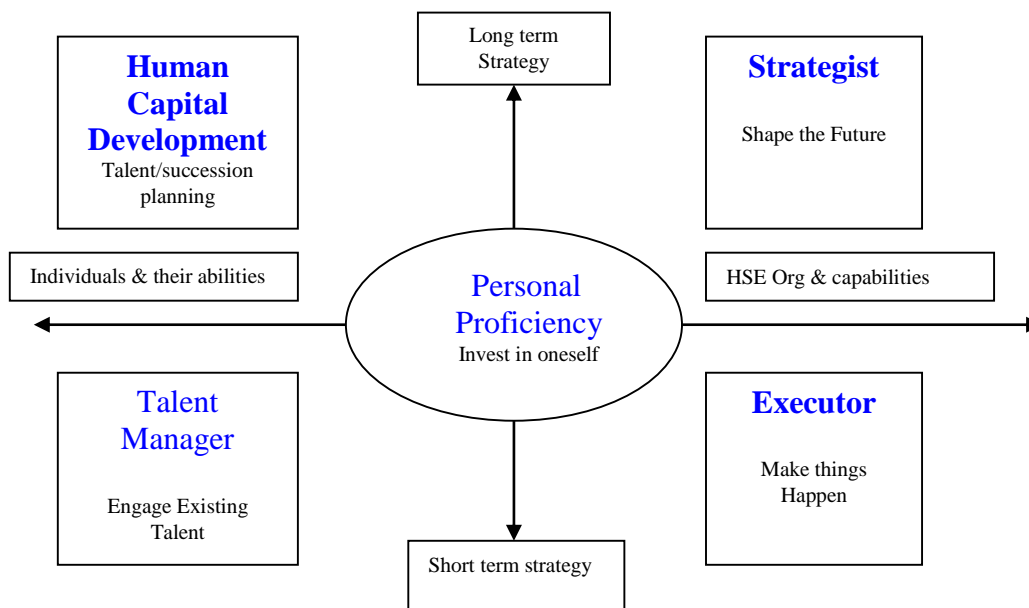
Human Capital Development
Talent/succession planning

Long term Strategy

Strategist
Shape the Future

Individuals & their abilities

Personal Proficiency
Invest in oneself

HSE Org & capabilities

Talent Manager
Engage Existing Talent

Executor
Make things Happen

Short term strategy